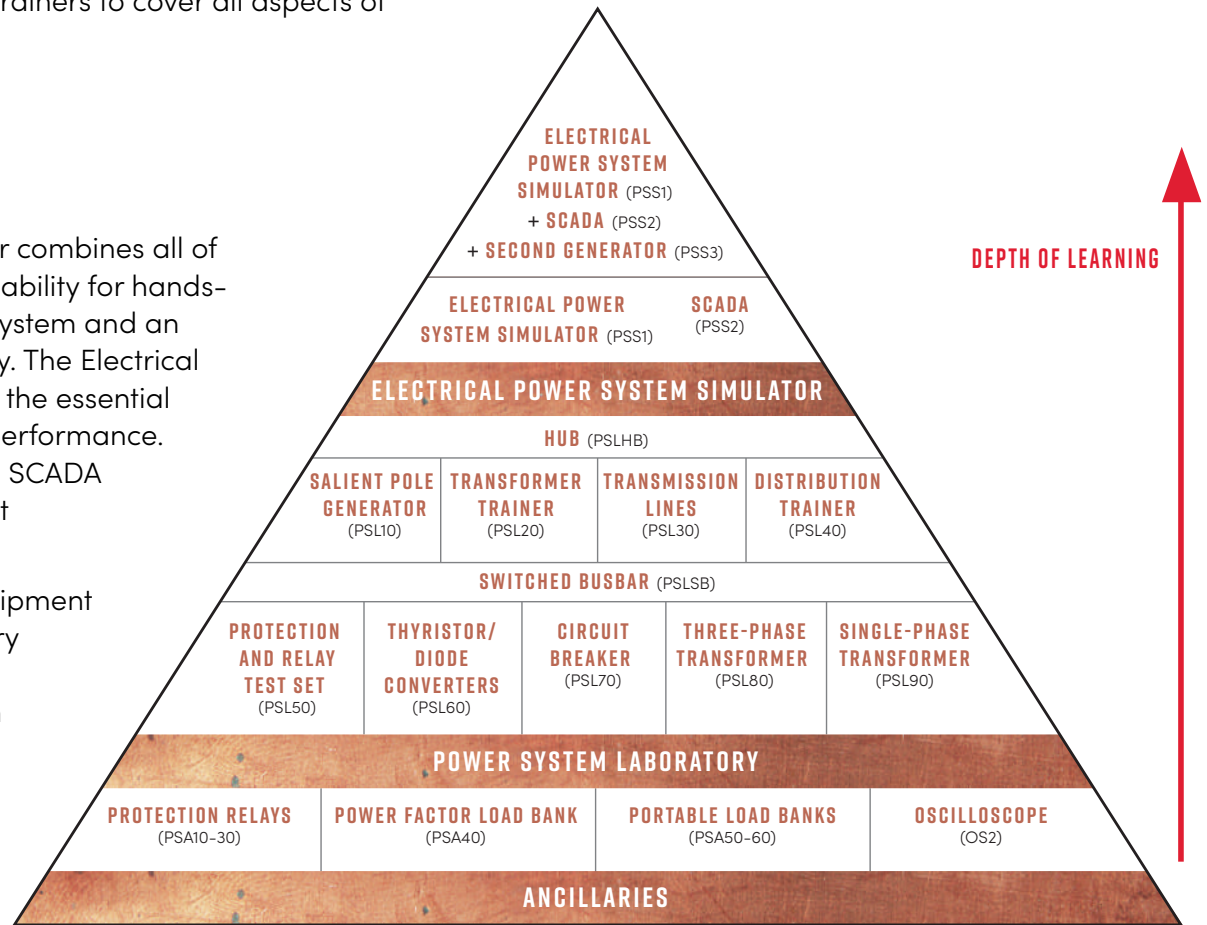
rainers to cover all aspects of

r combines all of
ability for hands-
ystem and an
y. The Electrical
the essential
erformance.
SCADA
t

ipment
ry

ELECTRICAL POWER SYSTEM SIMULATOR (PSS1)
+ SCADA (PSS2)
+ SECOND GENERATOR (PSS3)

ELECTRICAL POWER SYSTEM SIMULATOR (PSS1)

SCADA (PSS2)

ELECTRICAL POWER SYSTEM SIMULATOR

HUB (PSLHB)

SALIENT POLE GENERATOR (PSL10)

TRANSFORMER TRAINER (PSL20)

TRANSMISSION LINES (PSL30)

DISTRIBUTION TRAINER (PSL40)

SWITCHED BUSBAR (PSLSB)

PROTECTION AND RELAY TEST SET (PSL50)

THYRISTOR/ DIODE CONVERTERS (PSL60)

CIRCUIT BREAKER (PSL70)

THREE-PHASE TRANSFORMER (PSL80)

SINGLE-PHASE TRANSFORMER (PSL90)

POWER SYSTEM LABORATORY

PROTECTION RELAYS (PSA10-30)

POWER FACTOR LOAD BANK (PSA40)

PORTABLE LOAD BANKS (PSA50-60)

OSCILLOSCOPE (OS2)

ANCILLARIES

DEPTH OF LEARNING